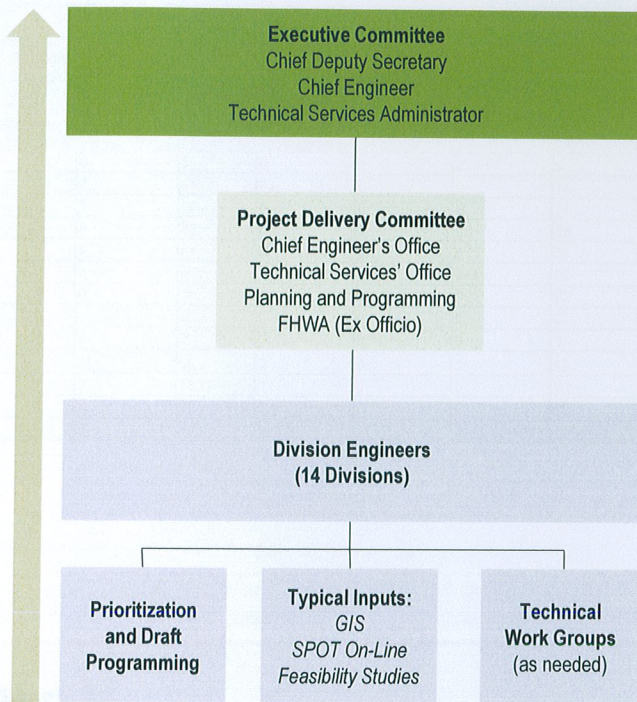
Executive Committee
Chief Deputy Secretary
Chief Engineer
Technical Services Administrator

Project Delivery Committee
Chief Engineer's Office
Technical Services' Office
Planning and Programming
FHWA (Ex Officio)

Division Engineers
(14 Divisions)

Prioritization and Draft Programming

Typical Inputs:
GIS
SPOT On-Line
Feasibility Studies

Technical Work Groups
(as needed)